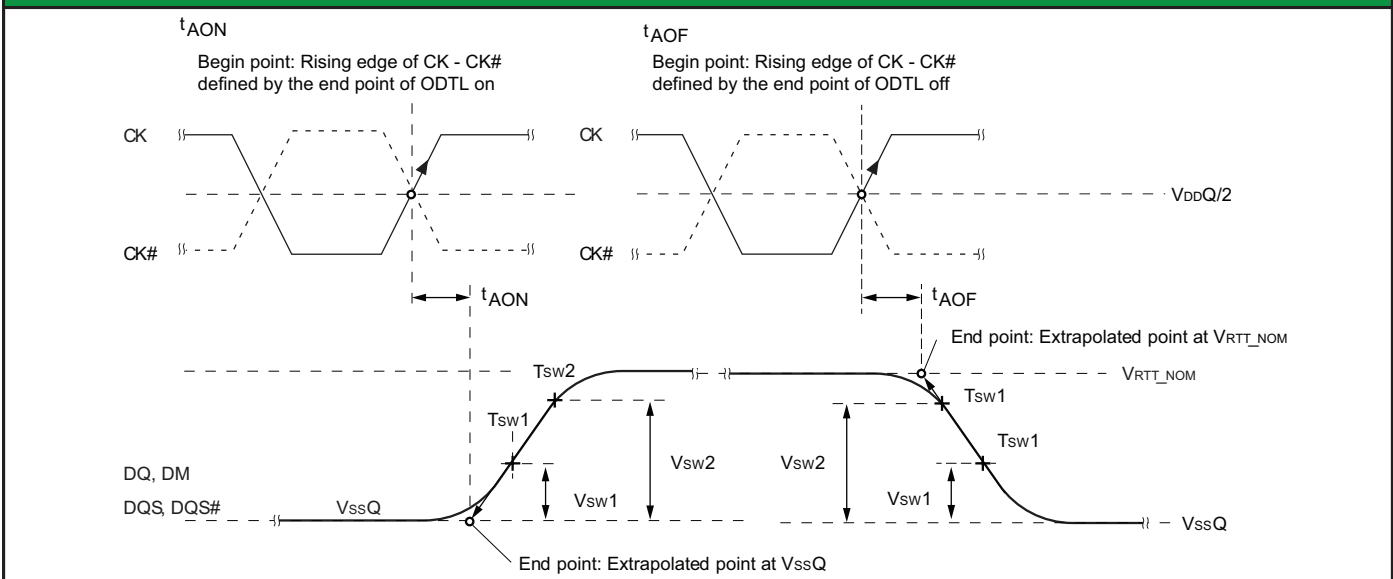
$t_{AON}$

Begin point: Rising edge of CK - CK# defined by the end point of ODTL on

$t_{AOF}$

Begin point: Rising edge of CK - CK# defined by the end point of ODTL off

CK

CK

$V_{DDQ}/2$

CK#

CK#

$t_{AON}$

$t_{AOF}$

End point: Extrapolated point at $V_{RTT\_NOM}$

$T_{SW}2$

$V_{RTT\_NOM}$

$T_{SW}1$

$T_{SW}1$

$T_{SW}1$

DQ, DM

$V_{SW}2$

$V_{SW}2$

$V_{SW}1$

$V_{SW}1$

DQS, DQS#

$V_{SSQ}$

$V_{SSQ}$

End point: Extrapolated point at $V_{SSQ}$